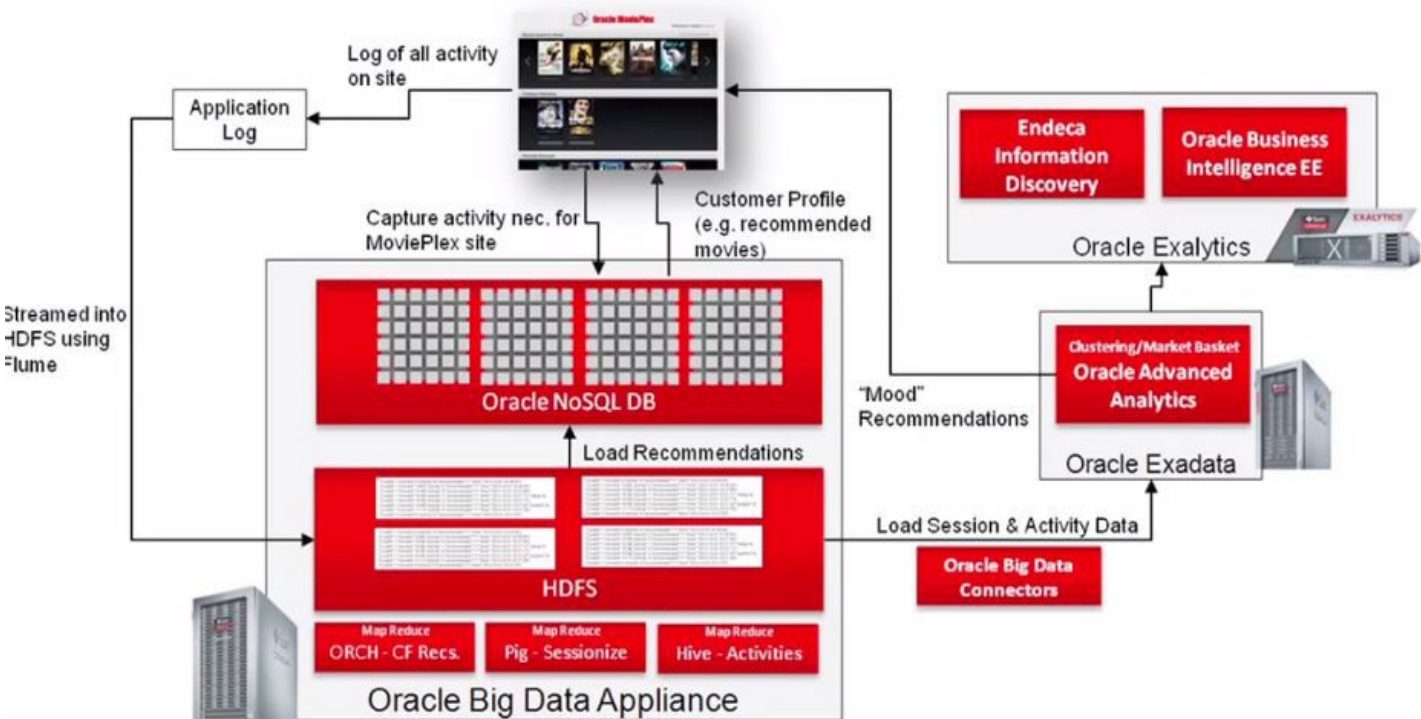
Oracle MoviePlex

Log of all activity on site

Application Log

Streamed into HDFS using Flume

Capture activity nec. for MoviePlex site

Customer Profile (e.g. recommended movies)

Endeca Information Discovery

Oracle Business Intelligence EE

EXALYTICS

Oracle Exalytics

Oracle NoSQL DB

Load Recommendations

"Mood" Recommendations

Clustering/Market Basket
Oracle Advanced Analytics

Oracle Exadata

HDFS

Load Session & Activity Data

Oracle Big Data Connectors

Map Reduce
ORCH - CF Recs.

Map Reduce
Pig - Sessionize

Map Reduce
Hive - Activities

Oracle Big Data Appliance